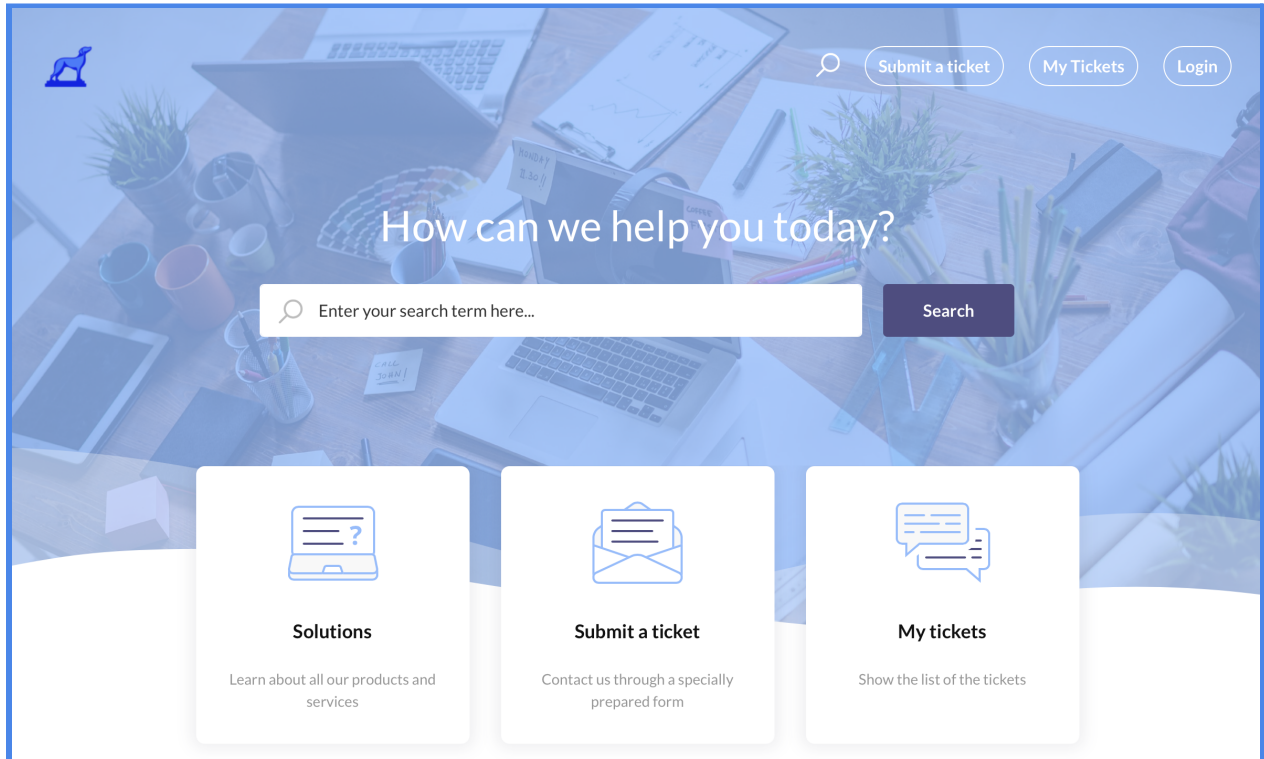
Submit a ticket
My Tickets
Login

How can we help you today?

Enter your search term here...
Search

Solutions
Learn about all our products and services

Submit a ticket
Contact us through a specially prepared form

My tickets
Show the list of the tickets